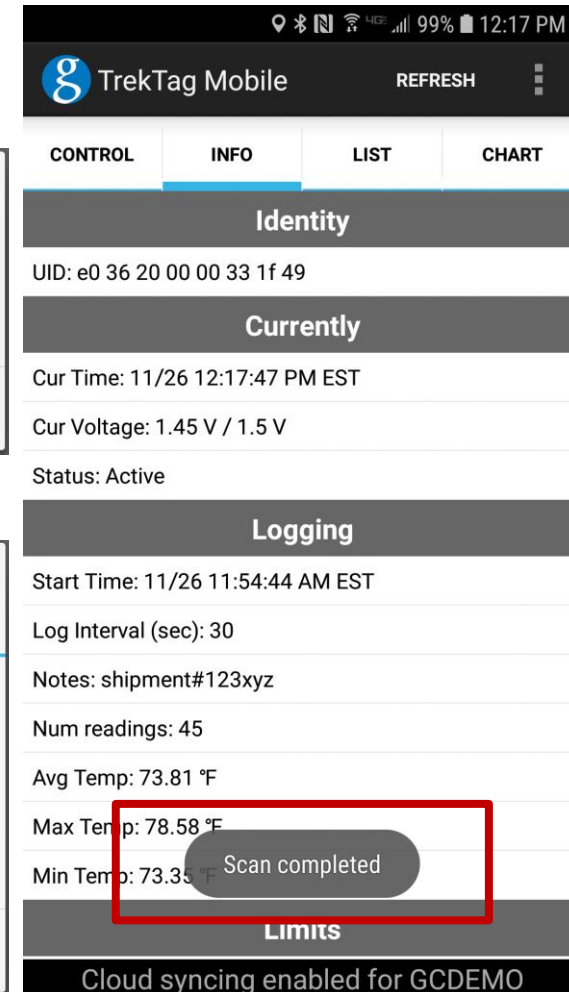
99% 12:17 PM

TrekTag Mobile REFRESH

CONTROL INFO LIST CHART

Identity

UID: e0 36 20 00 00 33 1f 49

Currently

Cur Time: 11/26 12:17:47 PM EST

Cur Voltage: 1.45 V / 1.5 V

Status: Active

Logging

Start Time: 11/26 11:54:44 AM EST

Log Interval (sec): 30

Notes: shipment#123xyz

Num readings: 45

Avg Temp: 73.81 °F

Max Temp: 78.58 °F

Min Temp: 73.35 °F

Scan completed

Limits

Cloud syncing enabled for GCDEMO